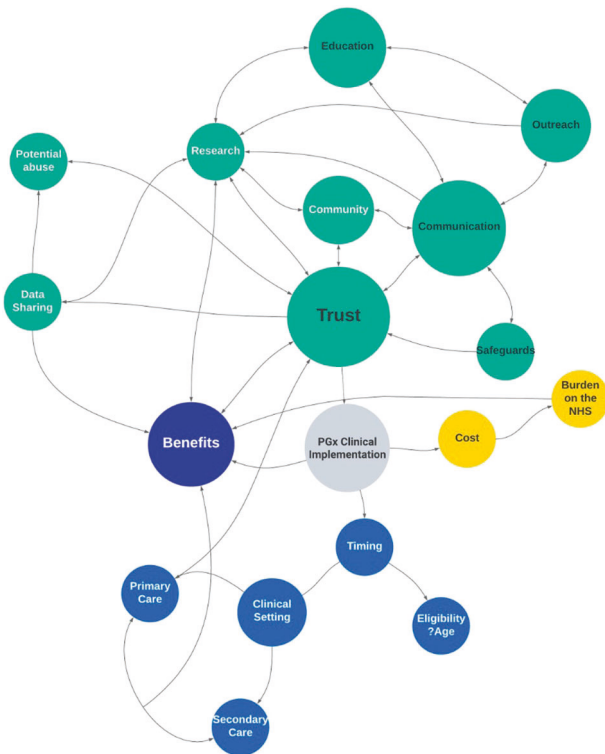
Education

Outreach

Potential abuse

Research

Community

Communication

Data Sharing

Trust

Safeguards

Burden on the NHS

Benefits

PGx Clinical Implementation

Cost

Timing

Primary Care

Clinical Setting

Eligibility ?Age

Secondary Care